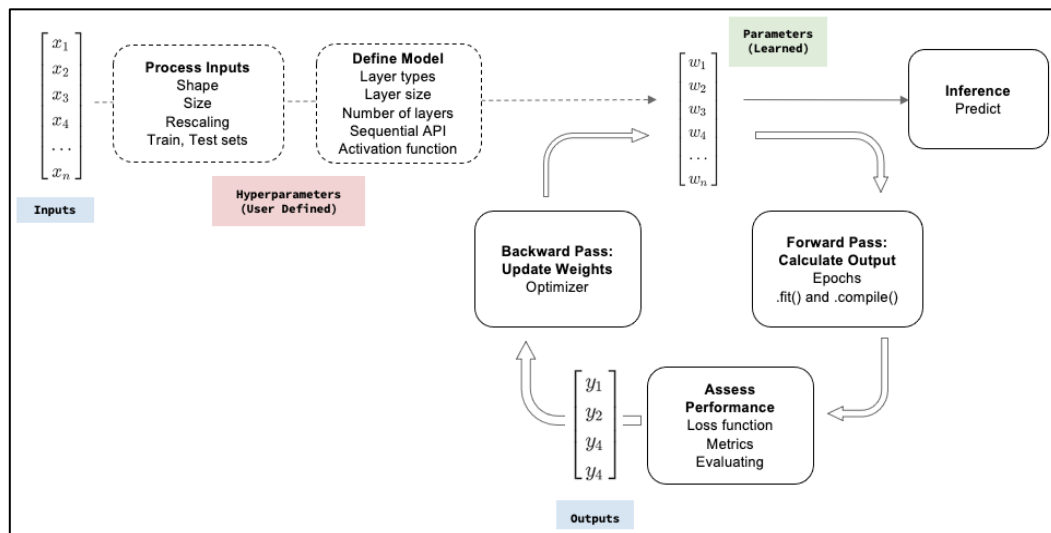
$\begin{bmatrix} x_1 \\ x_2 \\ x_3 \\ x_4 \\ \dots \\ x_n \end{bmatrix}$

Inputs

**Process Inputs**
Shape
Size
Rescaling
Train, Test sets

**Define Model**
Layer types
Layer size
Number of layers
Sequential API
Activation function

Hyperparameters
(User Defined)

Parameters
(Learned)

$\begin{bmatrix} w_1 \\ w_2 \\ w_3 \\ w_4 \\ \dots \\ w_n \end{bmatrix}$

**Inference**
Predict

**Backward Pass: Update Weights**
Optimizer

**Forward Pass: Calculate Output**
Epochs
.fit() and .compile()

$\begin{bmatrix} y_1 \\ y_2 \\ y_4 \\ y_4 \end{bmatrix}$

**Assess Performance**
Loss function
Metrics
Evaluating

Outputs